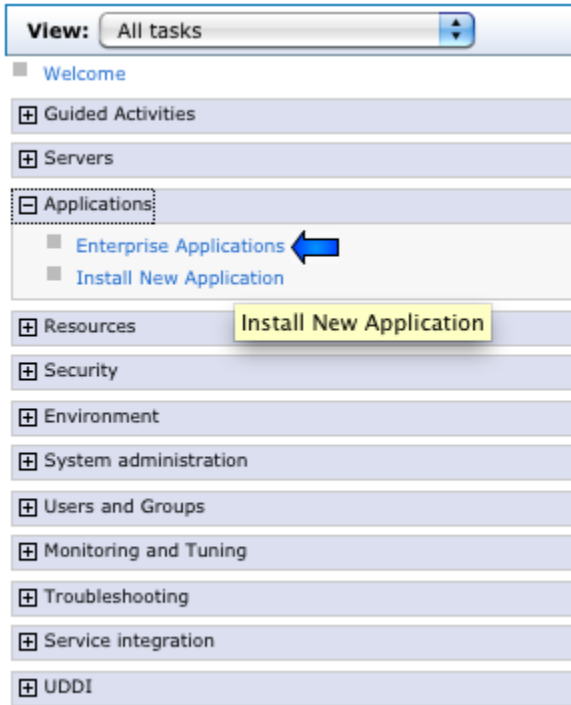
View: All tasks

Welcome

Guided Activities

Servers

Applications

Enterprise Applications

Install New Application

Install New Application

Resources

Security

Environment

System administration

Users and Groups

Monitoring and Tuning

Troubleshooting

Service integration

UDDI